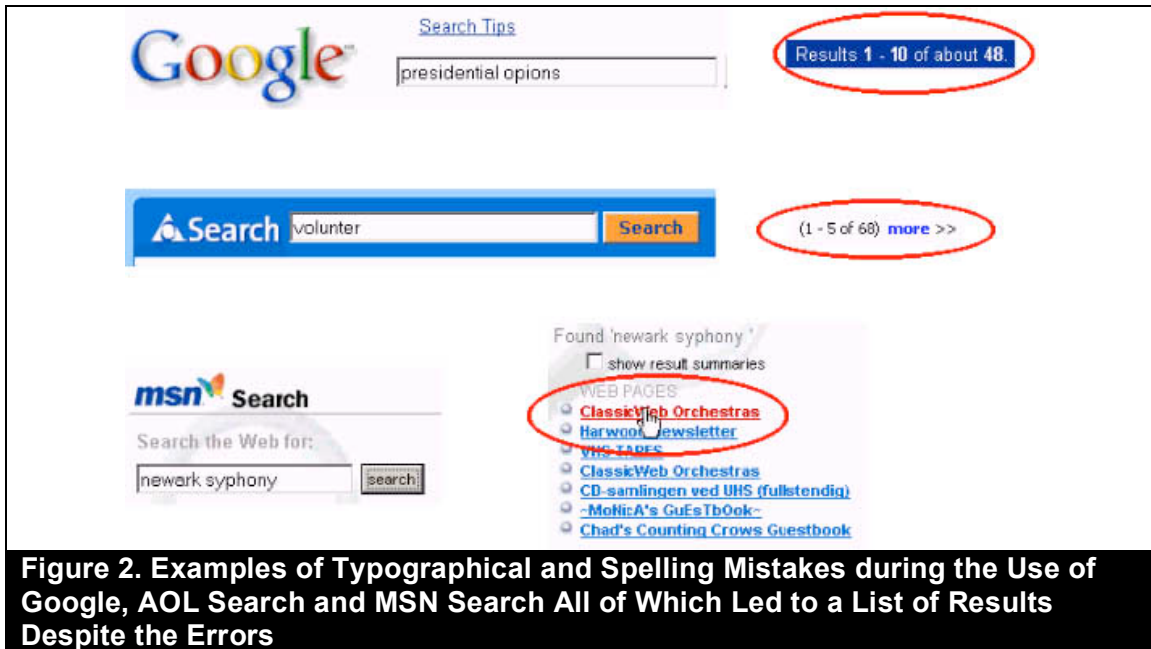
Google

Search Tips

presidential opions

Results 1 - 10 of about 48.

Search volunter Search

(1 - 5 of 68) more >>

msn Search

Search the Web for:

newark syphony search

Found 'newark syphony'

show result summaries

WEB PAGES

ClassicWeb Orchestras

Harwood Newsletter

VHS TAPES

ClassicWeb Orchestras

CD-samlingen ved UHS (fullstendig)

~MoNicA's GuEsTbOok~

Chad's Counting Crows Guestbook

Figure 2. Examples of Typographical and Spelling Mistakes during the Use of Google, AOL Search and MSN Search All of Which Led to a List of Results Despite the Errors